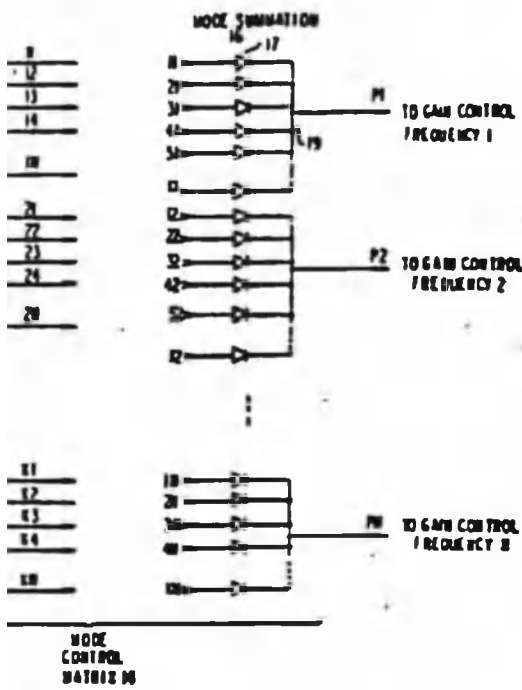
MODE SUMMATION
16
17

11
12
13
14
1M

21
22
23
24
2M

K1
K2
K3
K4
KM

11
21
31
41
51
1L

12
22
32
42
52
L2

1K
2K
3K
4K
MK

P1
TO GAIN CONTROL FREQUENCY 1

19

P2
TO GAIN CONTROL FREQUENCY 2

PM
TO GAIN CONTROL FREQUENCY N

MODE CONTROL MATRIX 16